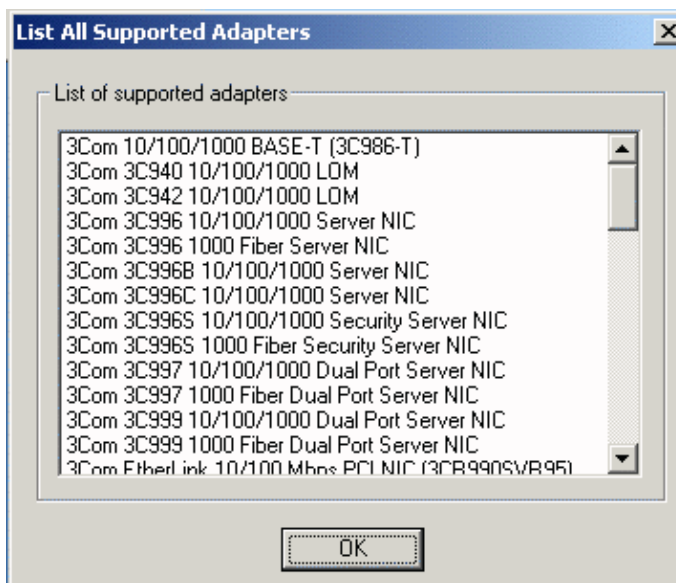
List All Supported Adapters

X

List of supported adapters

3Com 10/100/1000 BASE-T (3C986-T)
3Com 3C940 10/100/1000 LOM
3Com 3C942 10/100/1000 LOM
3Com 3C996 10/100/1000 Server NIC
3Com 3C996 1000 Fiber Server NIC
3Com 3C996B 10/100/1000 Server NIC
3Com 3C996C 10/100/1000 Server NIC
3Com 3C996S 10/100/1000 Security Server NIC
3Com 3C996S 1000 Fiber Security Server NIC
3Com 3C997 10/100/1000 Dual Port Server NIC
3Com 3C997 1000 Fiber Dual Port Server NIC
3Com 3C999 10/100/1000 Dual Port Server NIC
3Com 3C999 1000 Fiber Dual Port Server NIC
3Com EtherLink 10/100 Mbps PCI NIC (3CR990SVR95)

OK